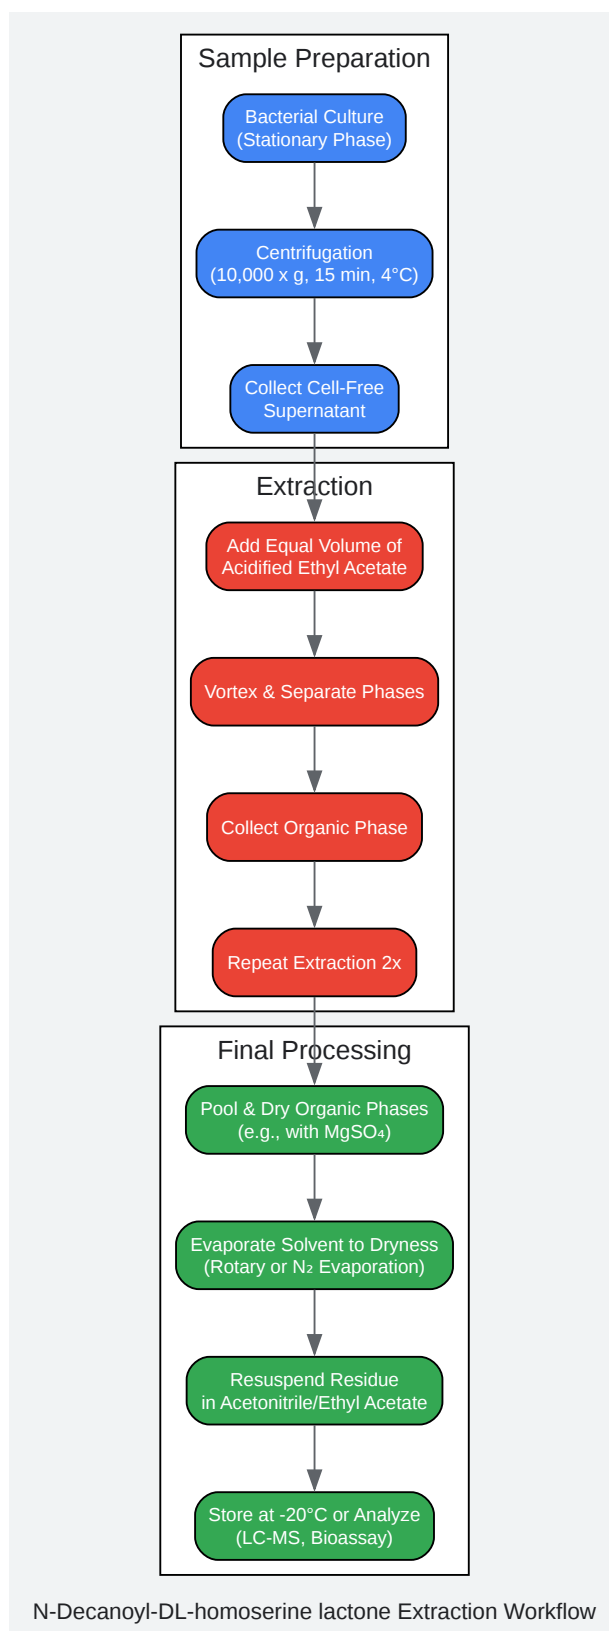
Sample Preparation

Bacterial Culture (Stationary Phase)

Centrifugation (10,000 x g, 15 min, 4°C)

Collect Cell-Free Supernatant

Extraction

Add Equal Volume of Acidified Ethyl Acetate

Vortex & Separate Phases

Collect Organic Phase

Repeat Extraction 2x

Final Processing

Pool & Dry Organic Phases (e.g., with $MgSO_4$)

Evaporate Solvent to Dryness (Rotary or $N_2$ Evaporation)

Resuspend Residue in Acetonitrile/Ethyl Acetate

Store at -20°C or Analyze (LC-MS, Bioassay)

N-Decanoyl-DL-homoserine lactone Extraction Workflow